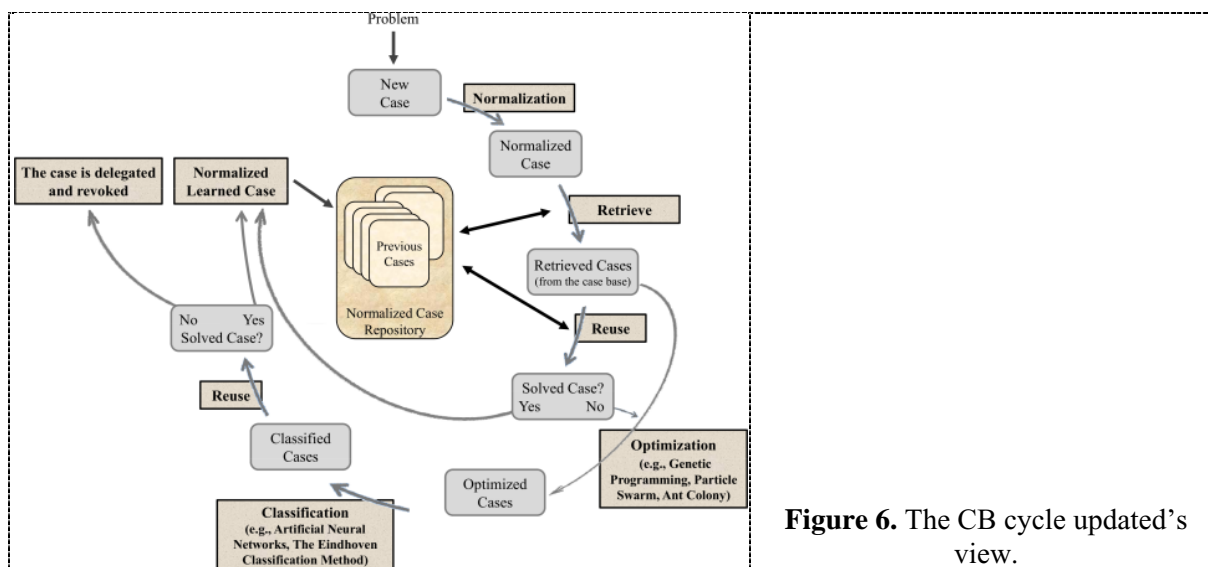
Problem

New Case

Normalization

Normalized Case

The case is delegated and revoked

Normalized Learned Case

Previous Cases

Normalized Case Repository

Retrieve

Retrieved Cases (from the case base)

Reuse

No Yes Solved Case?

Solved Case? Yes No

Reuse

Classified Cases

Optimization (e.g., Genetic Programming, Particle Swarm, Ant Colony)

Optimized Cases

Classification (e.g., Artificial Neural Networks, The Eindhoven Classification Method)

**Figure 6.** The CB cycle updated's view.